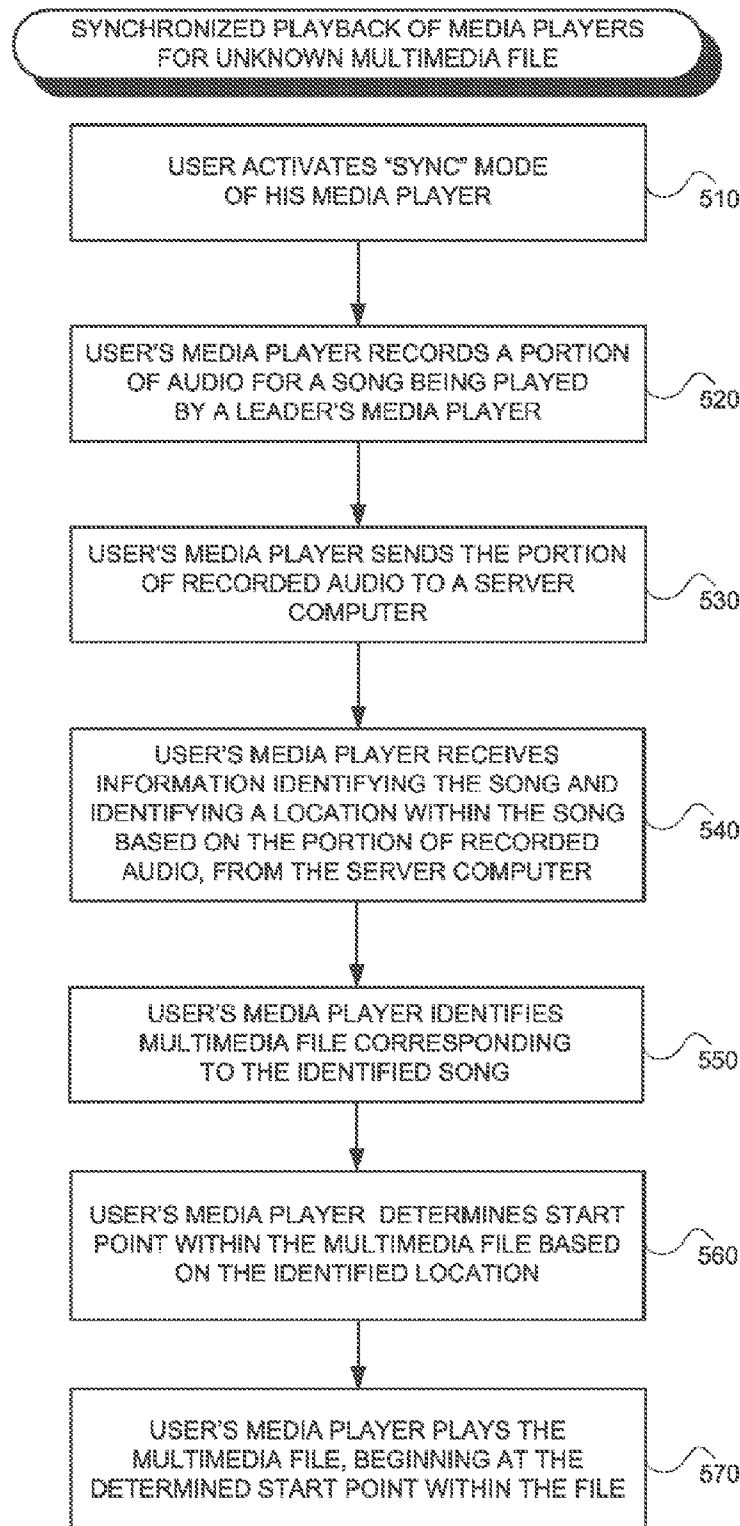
SYNCHRONIZED PLAYBACK OF MEDIA PLAYERS FOR UNKNOWN MULTIMEDIA FILE

USER ACTIVATES "SYNC" MODE OF HIS MEDIA PLAYER

510

USER'S MEDIA PLAYER RECORDS A PORTION OF AUDIO FOR A SONG BEING PLAYED BY A LEADER'S MEDIA PLAYER

520

USER'S MEDIA PLAYER SENDS THE PORTION OF RECORDED AUDIO TO A SERVER COMPUTER

530

USER'S MEDIA PLAYER RECEIVES INFORMATION IDENTIFYING THE SONG AND IDENTIFYING A LOCATION WITHIN THE SONG BASED ON THE PORTION OF RECORDED AUDIO, FROM THE SERVER COMPUTER

540

USER'S MEDIA PLAYER IDENTIFIES MULTIMEDIA FILE CORRESPONDING TO THE IDENTIFIED SONG

550

USER'S MEDIA PLAYER DETERMINES START POINT WITHIN THE MULTIMEDIA FILE BASED ON THE IDENTIFIED LOCATION

560

USER'S MEDIA PLAYER PLAYS THE MULTIMEDIA FILE, BEGINNING AT THE DETERMINED START POINT WITHIN THE FILE

570